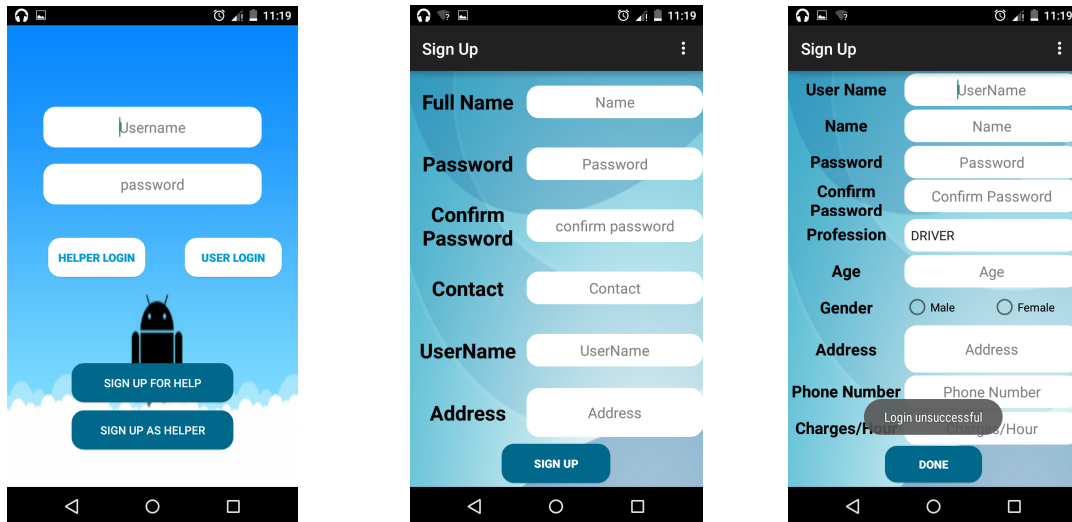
11:19

Username

password

HELPER LOGIN

USER LOGIN

SIGN UP FOR HELP

SIGN UP AS HELPER

11:19

Sign Up

Full Name Name

Password Password

Confirm Password confirm password

Contact Contact

UserName UserName

Address Address

SIGN UP

11:19

Sign Up

User Name UserName

Name Name

Password Password

Confirm Password Confirm Password

Profession DRIVER

Age Age

Gender Male Female

Address Address

Phone Number Phone Number

Charges/Hour Charges/Hour

Login unsuccessful

DONE